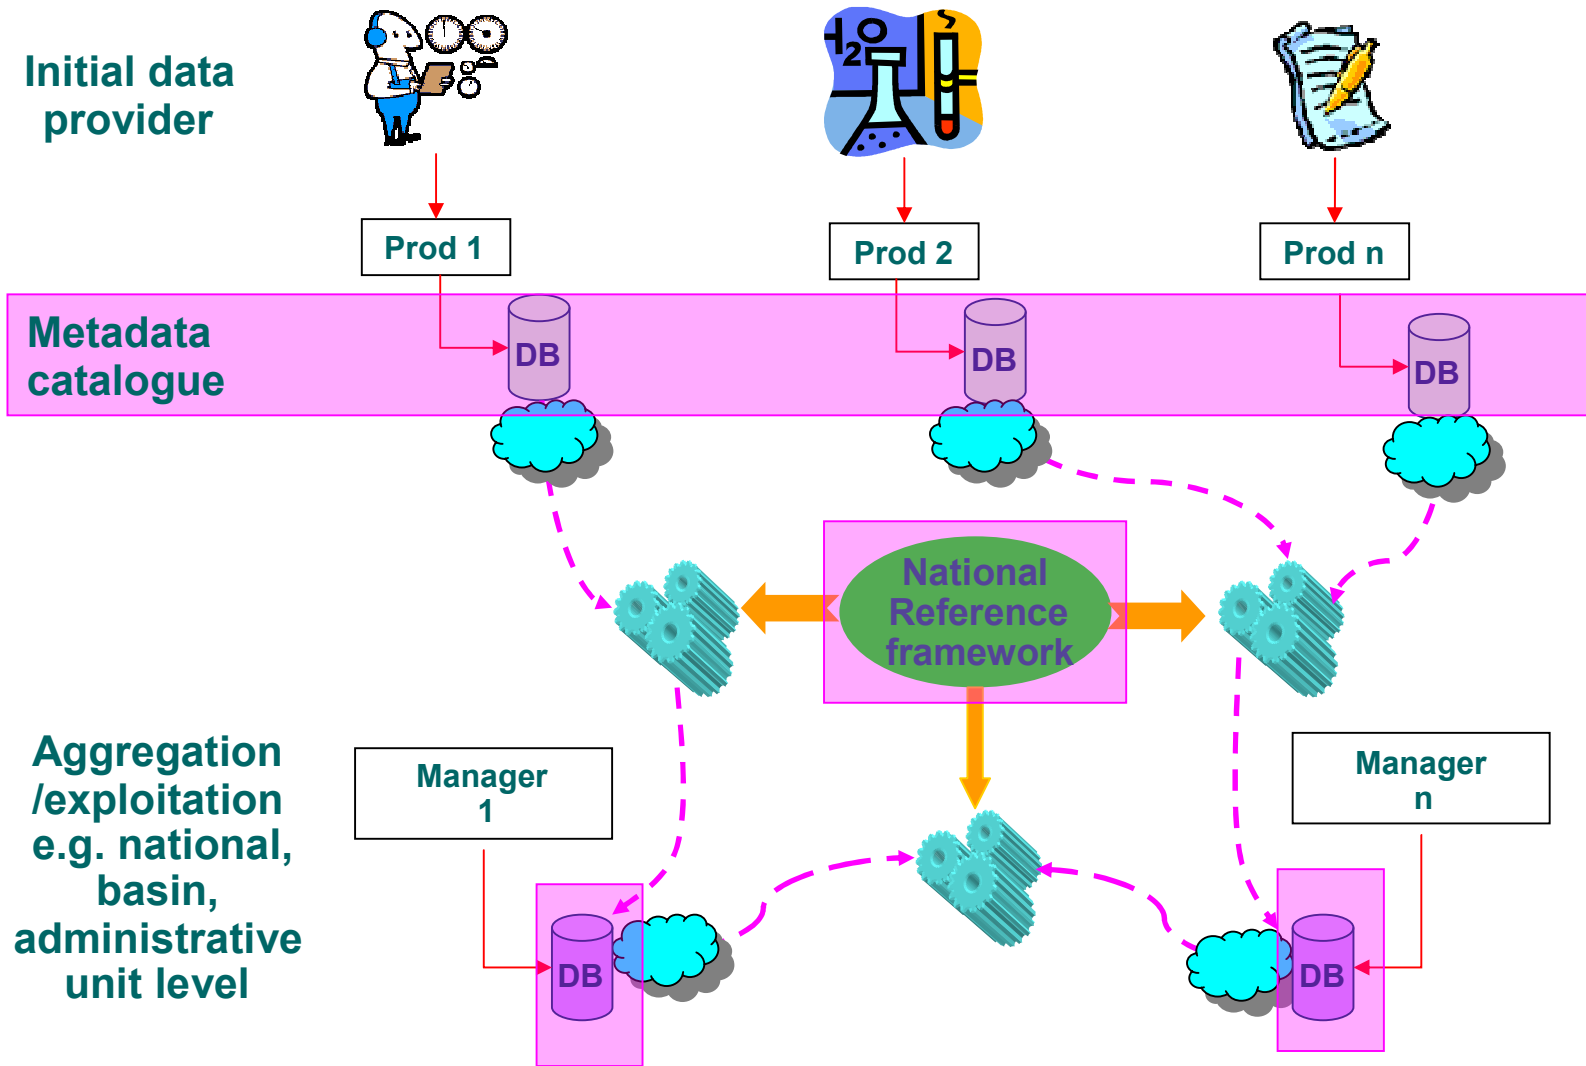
Initial data provider

Prod 1

Prod 2

Prod n

Metadata catalogue

DB

DB

DB

National Reference framework

Aggregation /exploitation e.g. national, basin, administrative unit level

Manager 1

Manager n

DB

DB